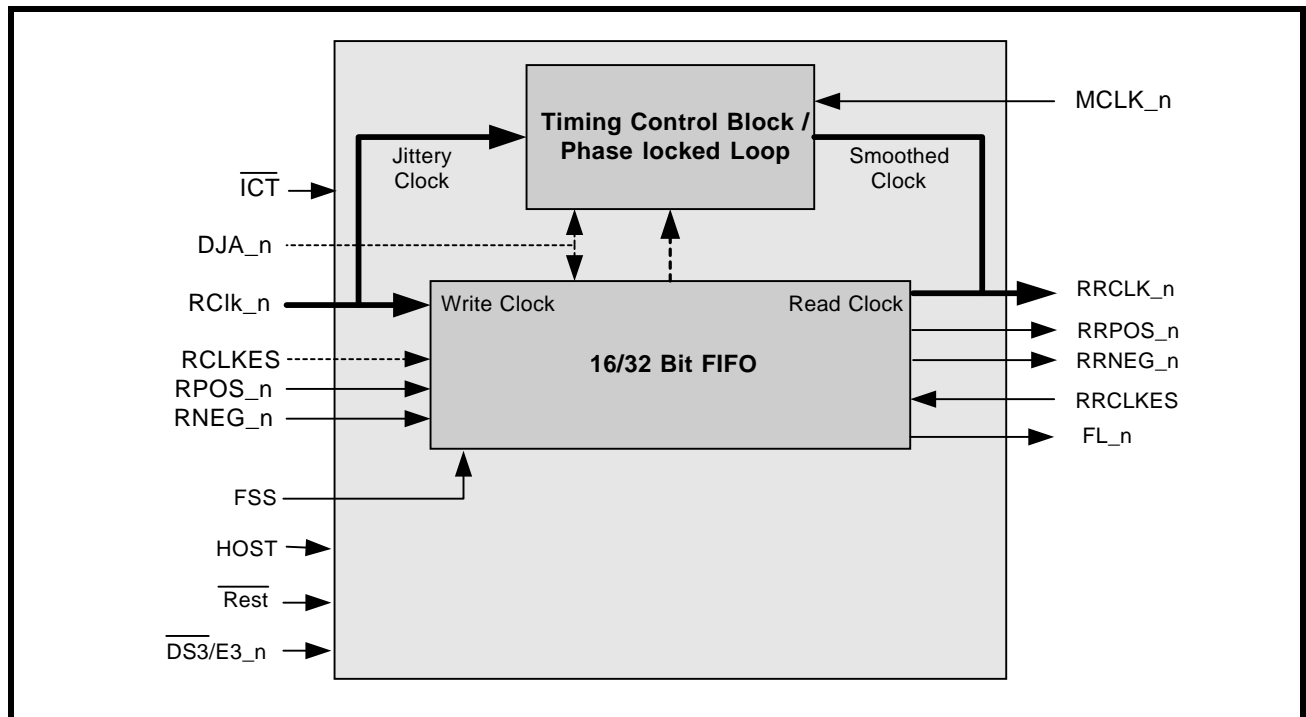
Timing Control Block / Phase locked Loop

MCLK_n

Jittery Clock

Smoothed Clock

$\overline{ICT}$

DJA_n

RClk_n

Write Clock

Read Clock

RRCLK_n

RRPOS_n

16/32 Bit FIFO

RRNEG_n

RCLKES

RPOS_n

RNEG_n

RRCLKES

FL_n

FSS

HOST

$\overline{Rest}$

$\overline{DS3}$/E3_n